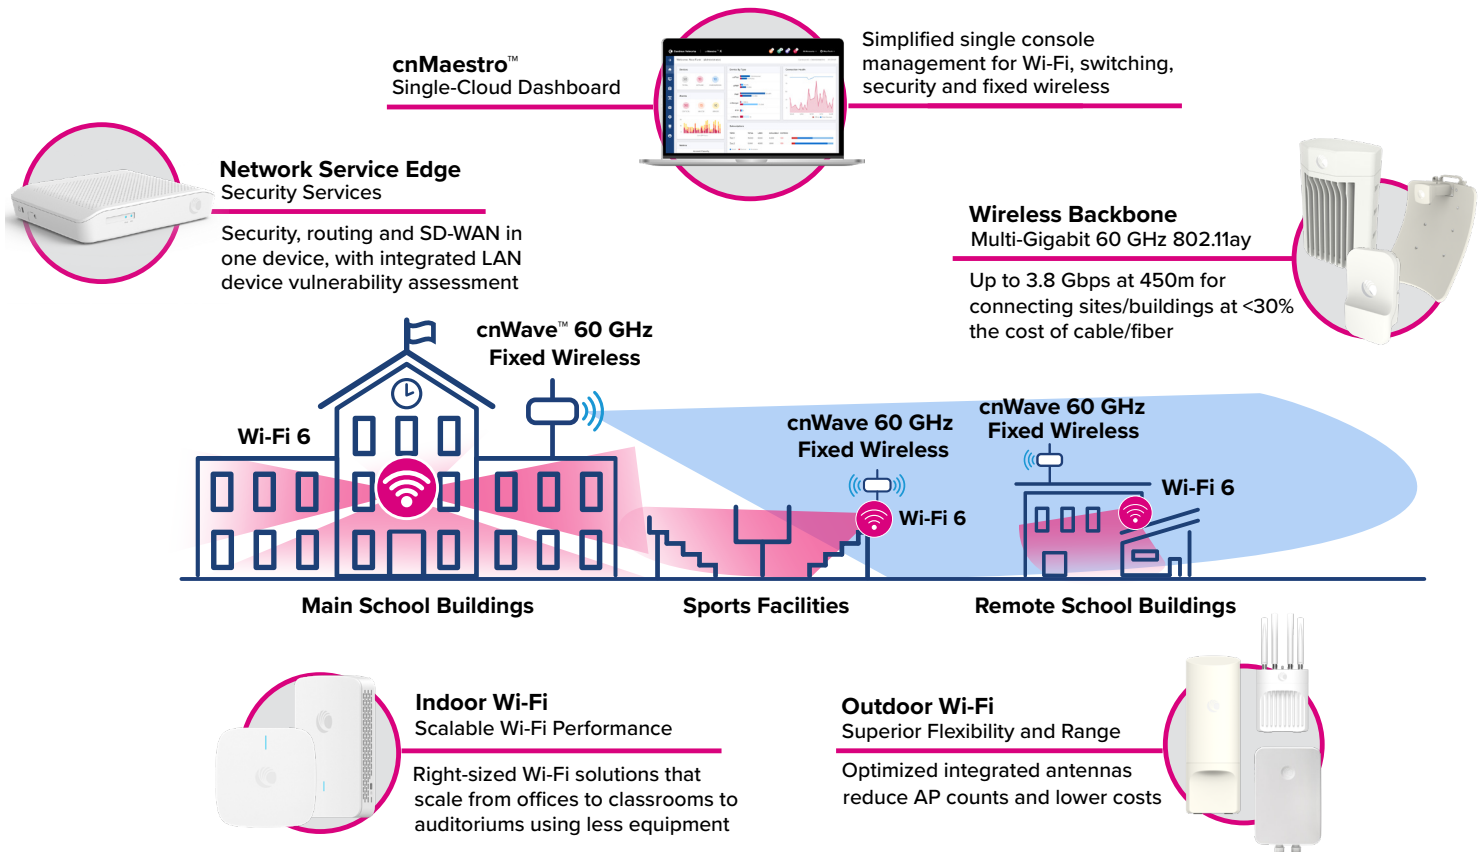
cnMaestro™
Single-Cloud Dashboard

Simplified single console management for Wi-Fi, switching, security and fixed wireless

Network Service Edge
Security Services

Security, routing and SD-WAN in one device, with integrated LAN device vulnerability assessment

Wireless Backbone
Multi-Gigabit 60 GHz 802.11ay

Up to 3.8 Gbps at 450m for connecting sites/buildings at <30% the cost of cable/fiber

cnWave™ 60 GHz
Fixed Wireless

Wi-Fi 6

cnWave 60 GHz
Fixed Wireless

cnWave 60 GHz
Fixed Wireless

Wi-Fi 6

Wi-Fi 6

Main School Buildings

Sports Facilities

Remote School Buildings

Indoor Wi-Fi
Scalable Wi-Fi Performance

Right-sized Wi-Fi solutions that scale from offices to classrooms to auditoriums using less equipment

Outdoor Wi-Fi
Superior Flexibility and Range

Optimized integrated antennas reduce AP counts and lower costs